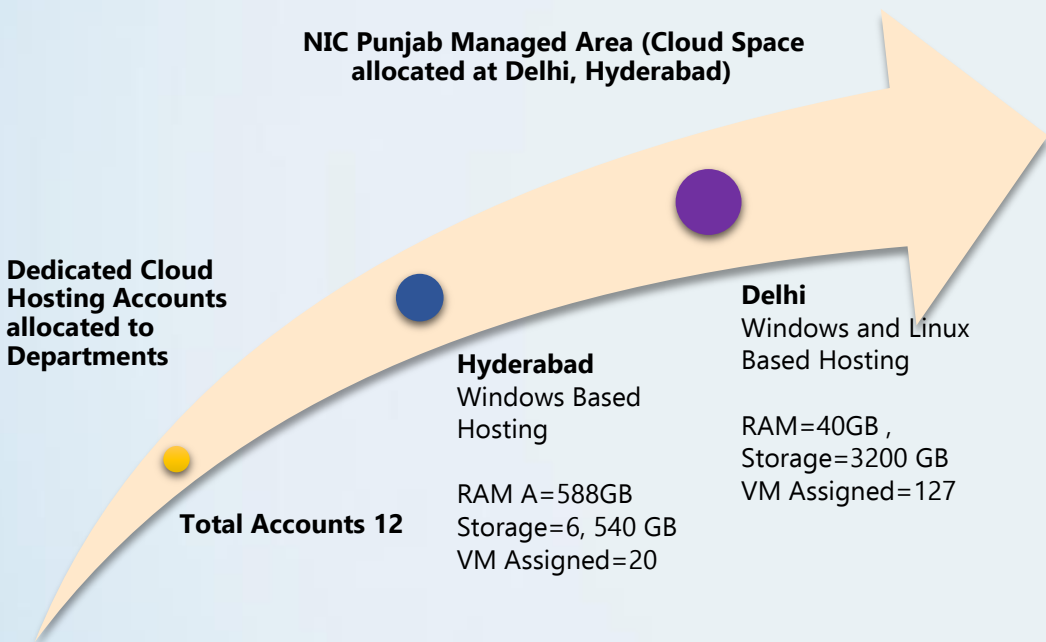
NIC Punjab Managed Area (Cloud Space allocated at Delhi, Hyderabad)

Dedicated Cloud Hosting Accounts allocated to Departments

Total Accounts 12

Hyderabad
Windows Based Hosting

RAM A=588GB
Storage=6, 540 GB
VM Assigned=20

Delhi
Windows and Linux Based Hosting

RAM=40GB ,
Storage=3200 GB
VM Assigned=127